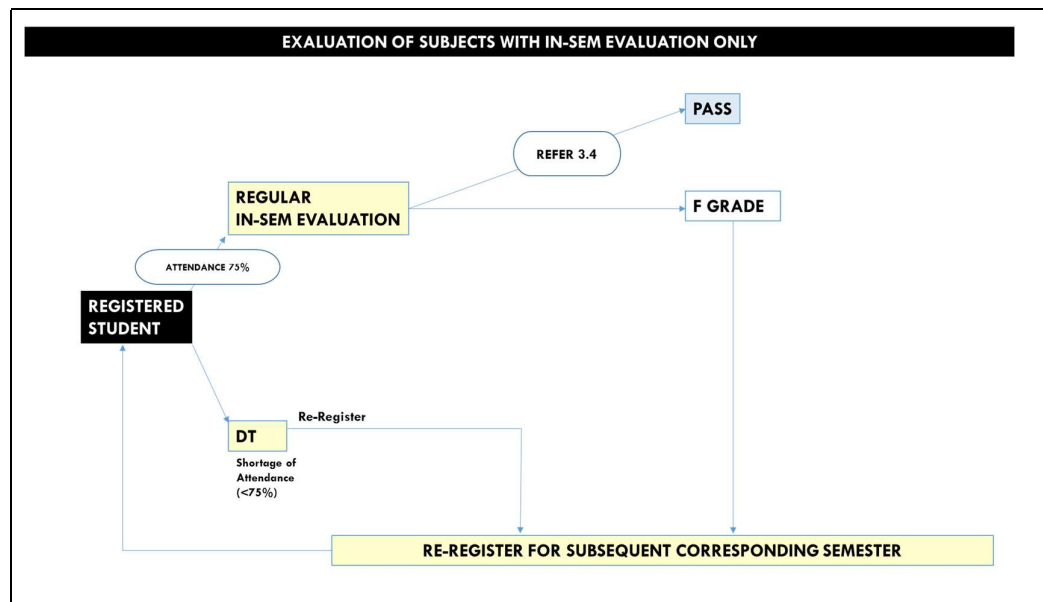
EXALUATION OF SUBJECTS WITH IN-SEM EVALUATION ONLY

PASS

REFER 3.4

REGULAR IN-SEM EVALUATION

F GRADE

ATTENDANCE 75%

REGISTERED STUDENT

Re-Register

DT

Shortage of Attendance (<75%)

RE-REGISTER FOR SUBSEQUENT CORRESPONDING SEMESTER